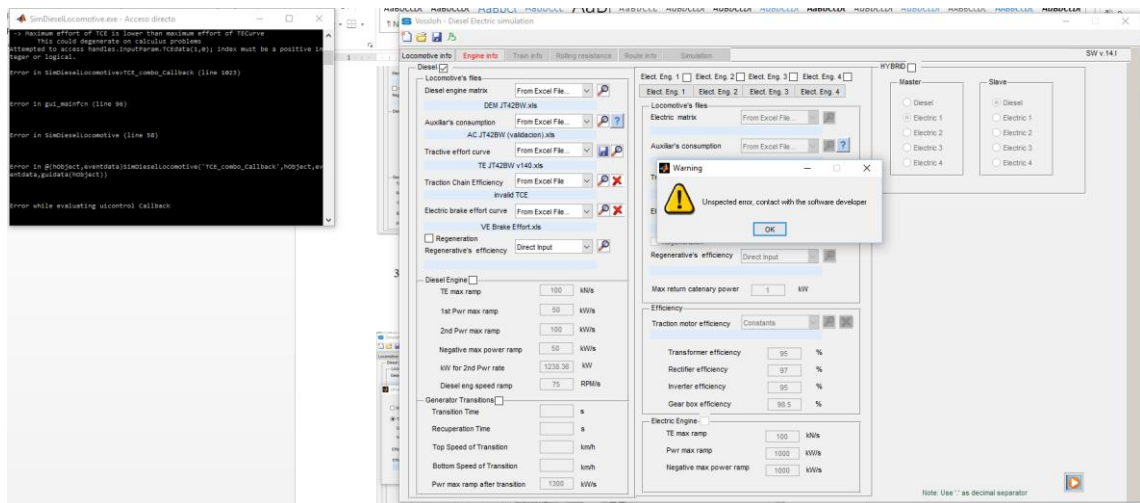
SimDieselLocomotive.exe - Acceso directo

-> Maximum effort of TCE is lower than maximum effort of TECurve
This could degenerate on calculus problems
Attempted to access handles.InputParam.TCEdata(1,0); index must be a positive integer or logical.

Error in SimDieselLocomotive>TCE_combo_Callback (line 1023)

Error in gui_mainfcn (line 96)

Error in SimDieselLocomotive (line 38)

Error in @(hObject,eventdata)SimDieselLocomotive('TCE_combo_Callback',hObject,eventdata,guidata(hObject))

Error while evaluating uicontrol Callback

AaBbCcDc AaBbCcDc AaBbCc AaBl AaBbCcC AaBbCcDc AaBbCcDc AaBbCcDc AaBbCcDc AaBbCcDc AaBbCcDc AaBbCcDc

Vossloh - Diesel Electric simulation

Locomotive info | Engine info | Train info | Rolling resistance | Route info | Simulation

SW v.14.I

Diesel
Locomotive's files
Diesel engine matrix | From Excel File...
DEM JT42BW.xls
Auxiliar's consumption | From Excel File...
AC JT42BW (validacion).xls
Tractive effort curve | From Excel File...
TE JT42BW v140.xls
Traction Chain Efficiency | From Excel File
invalid TCE
Electric brake effort curve | From Excel File...
VE Brake Effort.xls
Regeneration
Regenerative's efficiency | Direct Input

Diesel Engine
TE max ramp | 100 | kN/s
1st Pwr max ramp | 50 | kW/s
2nd Pwr max ramp | 100 | kW/s
Negative max power ramp | 50 | kW/s
kW for 2nd Pwr rate | 1238.36 | kW
Diesel eng speed ramp | 75 | RPM/s

Generator Transitions
Transition Time | | s
Recuperation Time | | s
Top Speed of Transition | | km/h
Bottom Speed of Transition | | km/h
Pwr max ramp after transition | 1300 | kW/s

Elect. Eng. 1 | Elect. Eng. 2 | Elect. Eng. 3 | Elect. Eng. 4
Elect. Eng. 1 | Elect. Eng. 2 | Elect. Eng. 3 | Elect. Eng. 4
Locomotive's files
Electric matrix | From Excel File...
Auxiliar's consumption | From Excel File...
Regenerative's efficiency | Direct Input
Max return catenary power | 1 | kW

Efficiency
Traction motor efficiency | Constants
Transformer efficiency | 95 | %
Rectifier efficiency | 97 | %
Inverter efficiency | 95 | %
Gear box efficiency | 98.5 | %

Electric Engine
TE max ramp | 100 | kN/s
Pwr max ramp | 1000 | kW/s
Negative max power ramp | 1000 | kW/s

HYBRID
Master
Diesel
Electric 1
Electric 2
Electric 3
Electric 4
Slave
Diesel
Electric 1
Electric 2
Electric 3
Electric 4

Note: Use '.' as decimal separator

Warning
Unspected error, contact with the software developer
OK